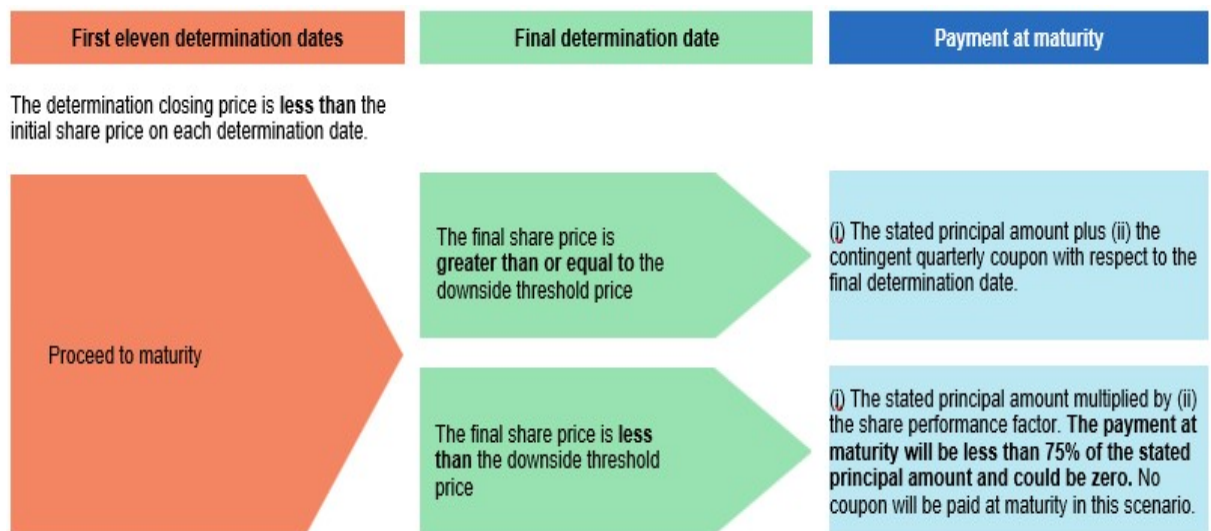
First eleven determination dates

Final determination date

Payment at maturity

The determination closing price is **less than** the initial share price on each determination date.

Proceed to maturity

The final share price is **greater than or equal to** the downside threshold price

(i) The stated principal amount plus (ii) the contingent quarterly coupon with respect to the final determination date.

The final share price is **less than** the downside threshold price

(i) The stated principal amount multiplied by (ii) the share performance factor. **The payment at maturity will be less than 75% of the stated principal amount and could be zero.** No coupon will be paid at maturity in this scenario.